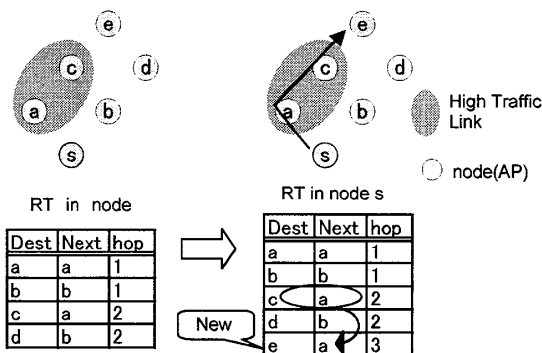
e
c
d
a
b
s

e
c
d
a
b
s

High Traffic Link

node(AP)

RT in node

| Dest | Next | hop |
|---|---|---|
| a | a | 1 |
| b | b | 1 |
| c | a | 2 |
| d | b | 2 |

RT in node s

| Dest | Next | hop |
|---|---|---|
| a | a | 1 |
| b | b | 1 |
| c | a | 2 |
| d | b | 2 |
| e | a | 3 |

New